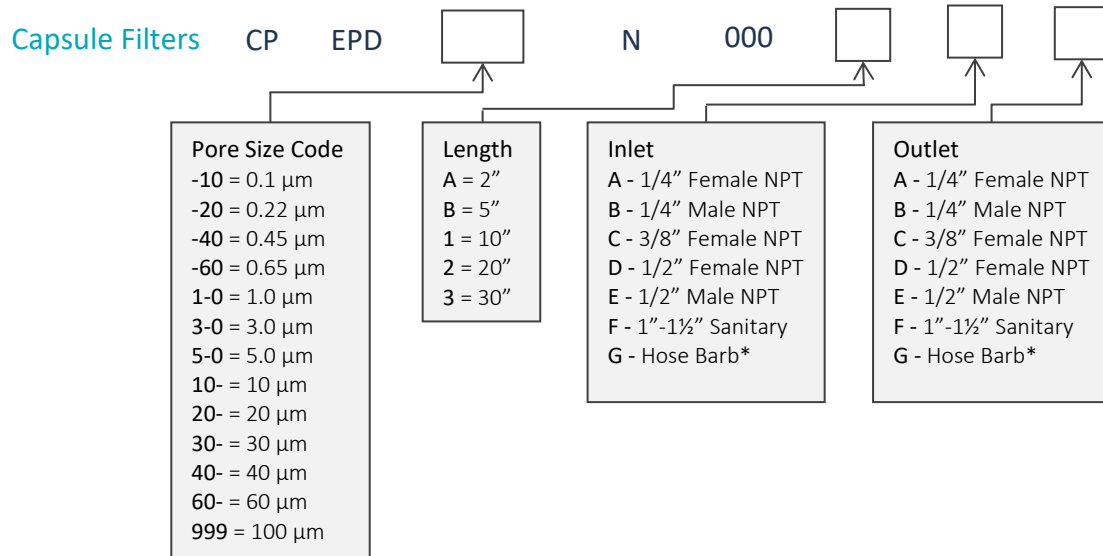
Capsule Filters CP EPD N 000

Pore Size Code
-10 = 0.1 µm
-20 = 0.22 µm
-40 = 0.45 µm
-60 = 0.65 µm
1-0 = 1.0 µm
3-0 = 3.0 µm
5-0 = 5.0 µm
10- = 10 µm
20- = 20 µm
30- = 30 µm
40- = 40 µm
60- = 60 µm
999 = 100 µm

Length
A = 2”
B = 5”
1 = 10”
2 = 20”
3 = 30”

Inlet
A - 1/4” Female NPT
B - 1/4” Male NPT
C - 3/8” Female NPT
D - 1/2” Female NPT
E - 1/2” Male NPT
F - 1”-1½” Sanitary
G - Hose Barb*

Outlet
A - 1/4” Female NPT
B - 1/4” Male NPT
C - 3/8” Female NPT
D - 1/2” Female NPT
E - 1/2” Male NPT
F - 1”-1½” Sanitary
G - Hose Barb*